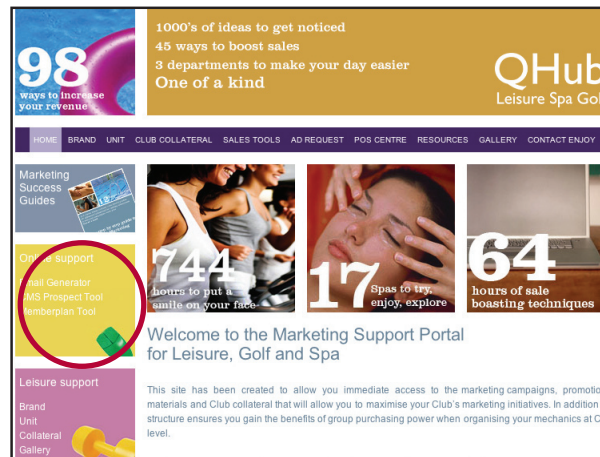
98
ways to increase your revenue

1000's of ideas to get noticed
45 ways to boost sales
3 departments to make your day easier
One of a kind

QHub
Leisure Spa Gol

HOME BRAND UNIT CLUB COLLATERAL SALES TOOLS AD REQUEST POS CENTRE RESOURCES GALLERY CONTACT ENJOY

Marketing Success Guides

Online support
Email Generator
SMS Prospect Tool
Memberplan Tool

Leisure support
Brand
Unit
Collateral
Gallery

744
hours to put a smile on your face

17
Spas to try, enjoy, explore

64
hours of sale boasting techniques

Welcome to the Marketing Support Portal for Leisure, Golf and Spa

This site has been created to allow you immediate access to the marketing campaigns, promotio materials and Club collateral that will allow you to maximise your Club's marketing initiatives. In addition structure ensures you gain the benefits of group purchasing power when organising your mechanics at C level.